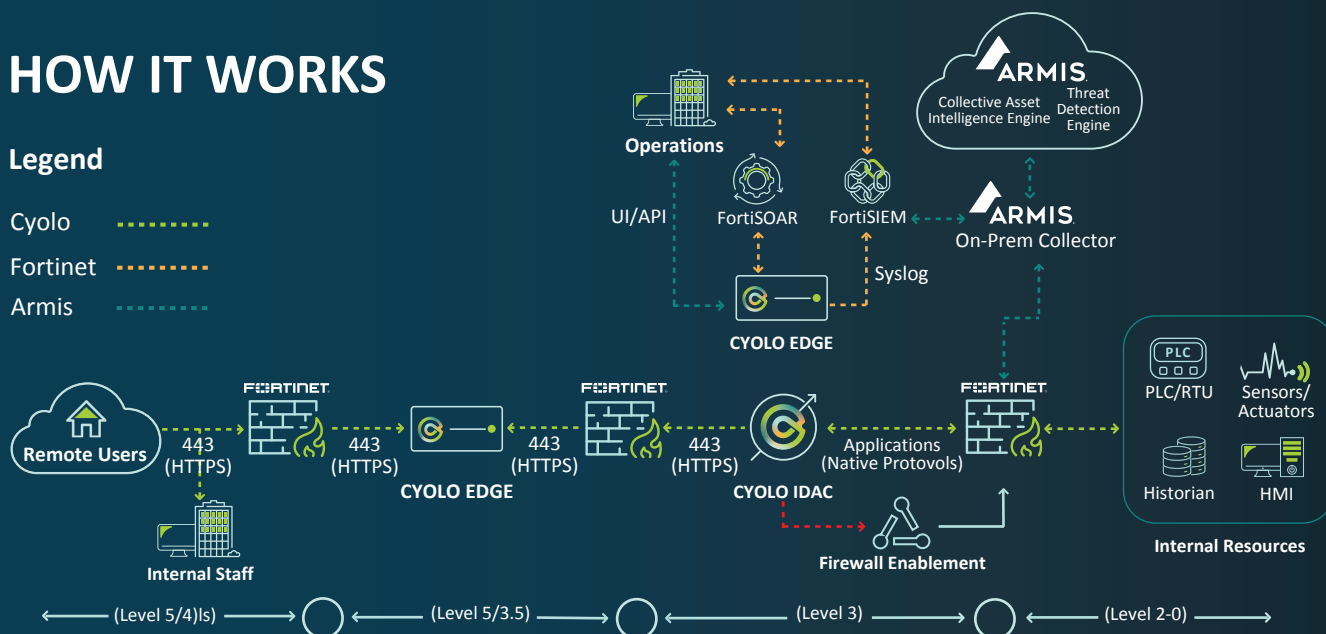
HOW IT WORKS

Legend

Cyolo

Fortinet

Armis

Operations

FortiSOAR

FortiSIEM

ARMIS

Collective Asset Intelligence Engine

Threat Detection Engine

ARMIS

On-Prem Collector

UI/API

Syslog

CYOLO EDGE

FORTINET

FORTINET

FORTINET

Remote Users

443 (HTTPS)

443 (HTTPS)

443 (HTTPS)

443 (HTTPS)

CYOLO EDGE

CYOLO IDAC

Applications (Native Protovols)

PLC

PLC/RTU

Sensors/ Actuators

Historian

HMI

Internal Resources

Internal Staff

Firewall Enablement

(Level 5/4)ls)

(Level 5/3.5)

(Level 3)

(Level 2-0)